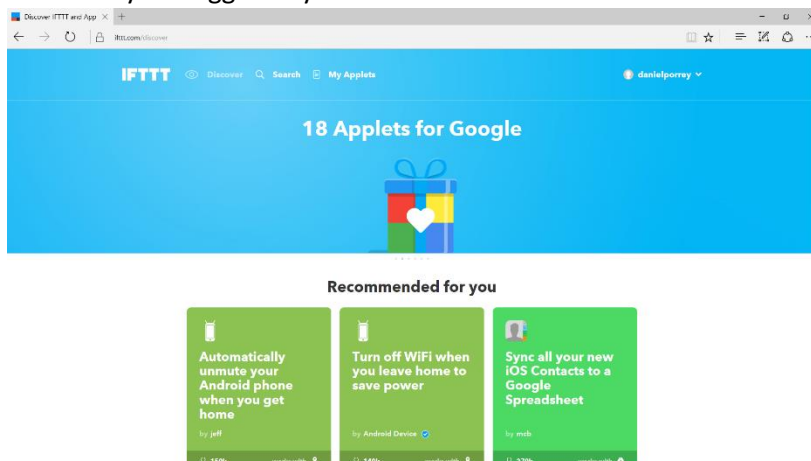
Discover IFTTT and App ×

ifttt.com/discover

IFTTT Discover Search My Applets

danielporrey

18 Applets for Google

Recommended for you

Automatically unmute your Android phone when you get home

by jeff

Turn off WiFi when you leave home to save power

by Android Device

Sync all your new iOS Contacts to a Google Spreadsheet

by mcb